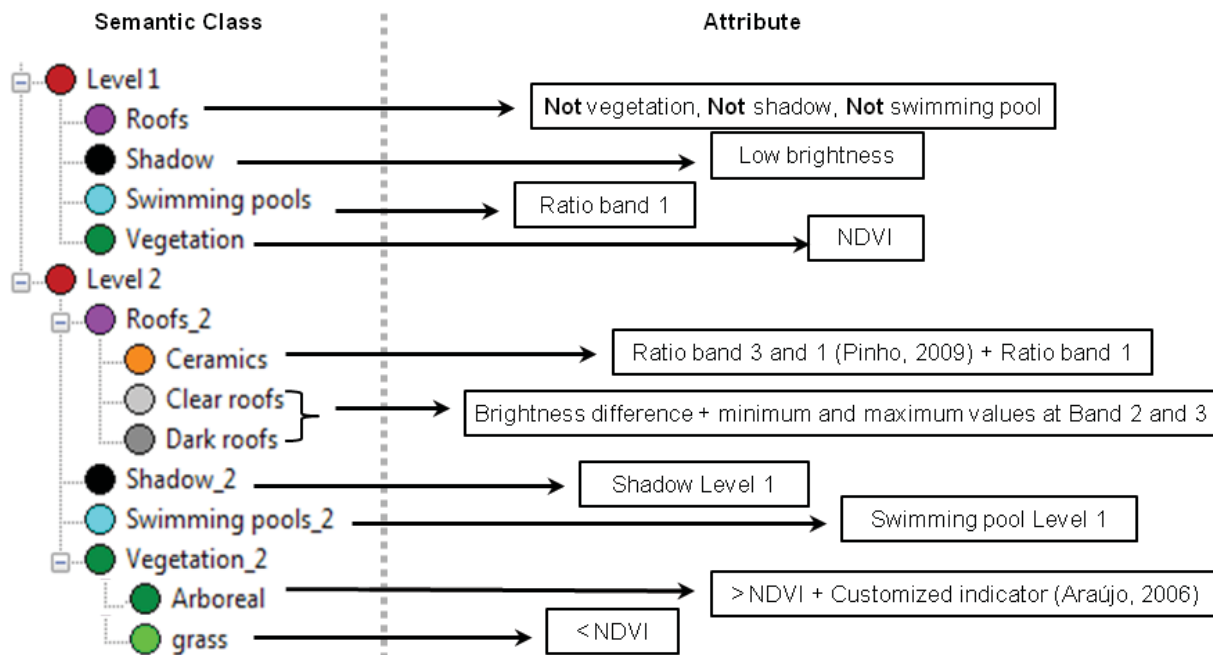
Semantic Class

Attribute

Level 1
Roofs
Shadow
Swimming pools
Vegetation
Level 2
Roofs_2
Ceramics
Clear roofs
Dark roofs
Shadow_2
Swimming pools_2
Vegetation_2
Arboreal
grass

**Not** vegetation, **Not** shadow, **Not** swimming pool

Low brightness

Ratio band 1

NDVI

Ratio band 3 and 1 (Pinho, 2009) + Ratio band 1

Brightness difference + minimum and maximum values at Band 2 and 3

Shadow Level 1

Swimming pool Level 1

> NDVI + Customized indicator (Araújo, 2006)

< NDVI